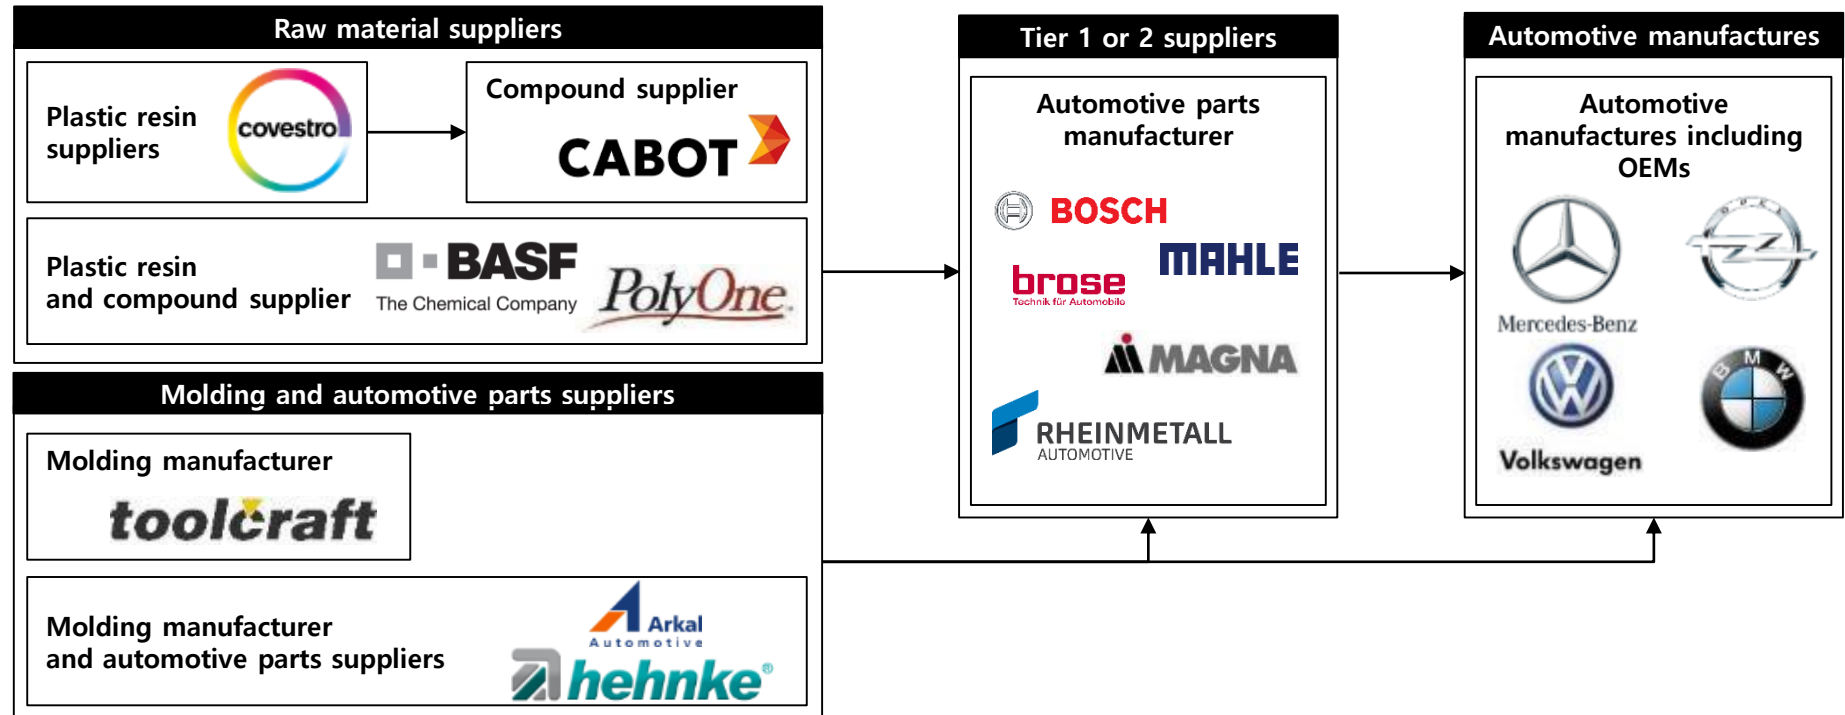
Raw material suppliers

Plastic resin suppliers

covestro

Compound supplier

CABOT

Plastic resin and compound supplier

BASF
The Chemical Company

PolyOne

Molding and automotive parts suppliers

Molding manufacturer

toolcraft

Molding manufacturer and automotive parts suppliers

Arkal
Automotive

hehnke®

Tier 1 or 2 suppliers

Automotive parts manufacturer

BOSCH

MAHLE

brose
Technik für Automobile

MAGNA

RHEINMETALL
AUTOMOTIVE

Automotive manufactures

Automotive manufactures including OEMs

Mercedes-Benz

Volkswagen

BMW